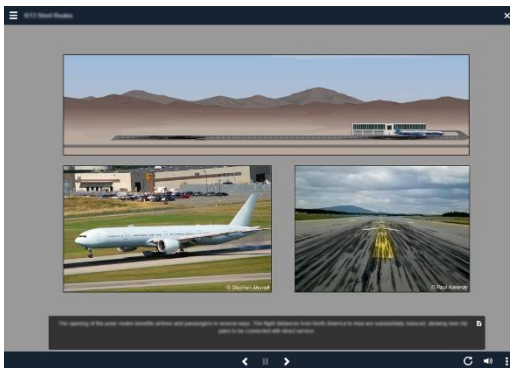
B72 Short Routes

© Stephen Mitchell

© Paul Kawamo

The opening of the polar routes benefits airlines and passengers in several ways. The flight distances from North America to Asia are substantially reduced, allowing new city pairs to be connected with direct service.